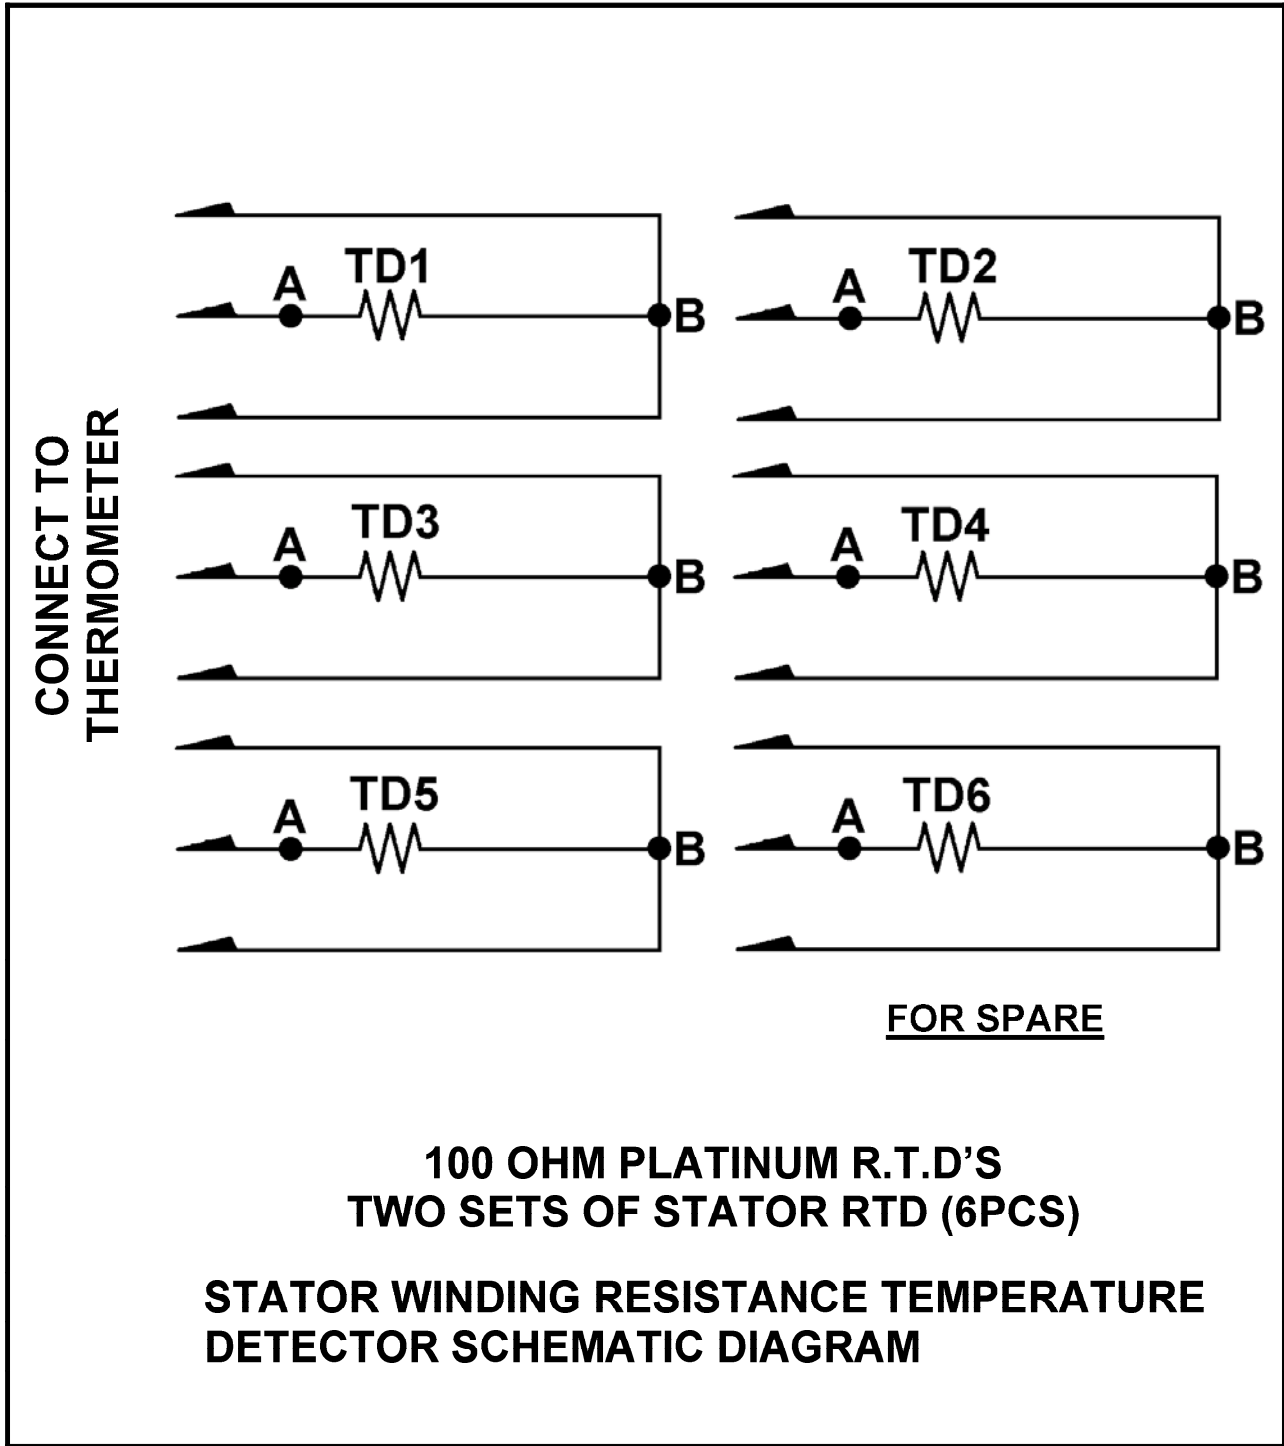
CONNECT TO THERMOMETER

A TD1 B
A TD2 B
A TD3 B
A TD4 B
A TD5 B
A TD6 B

FOR SPARE

100 OHM PLATINUM R.T.D'S
TWO SETS OF STATOR RTD (6PCS)

STATOR WINDING RESISTANCE TEMPERATURE DETECTOR SCHEMATIC DIAGRAM